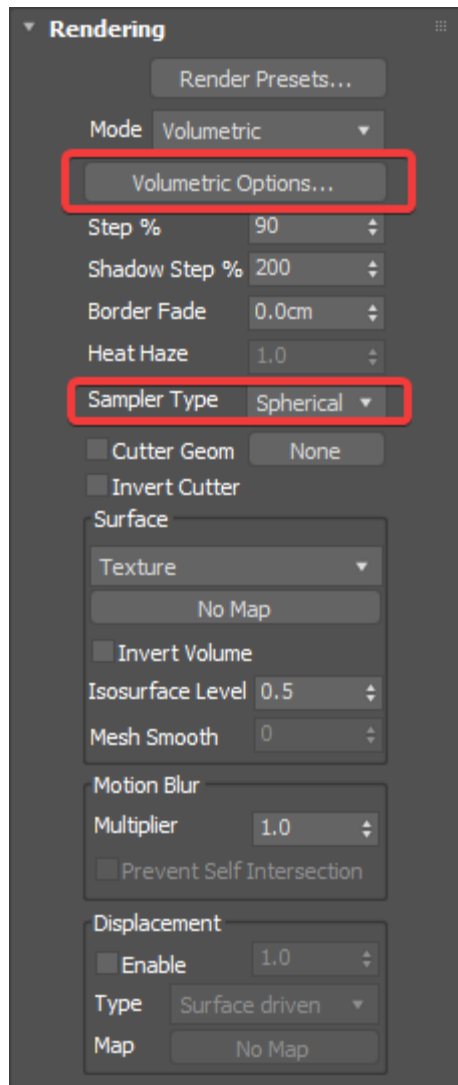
Rendering

Render Presets...

Mode Volumetric

Volumetric Options...

Step % 90

Shadow Step % 200

Border Fade 0.0cm

Heat Haze 1.0

Sampler Type Spherical

Cutter Geom None

Invert Cutter

Surface

Texture

No Map

Invert Volume

Isosurface Level 0.5

Mesh Smooth 0

Motion Blur

Multiplier 1.0

Prevent Self Intersection

Displacement

Enable 1.0

Type Surface driven

Map No Map